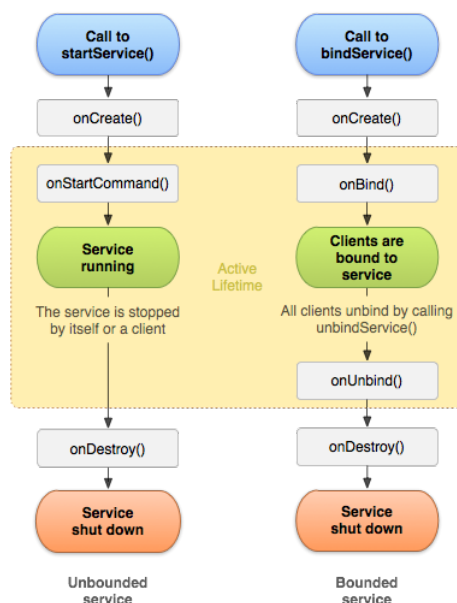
Call to startService()

onCreate()

onStartCommand()

Service running

The service is stopped by itself or a client

onDestroy()

Service shut down

Unbounded service

Call to bindService()

onCreate()

onBind()

Clients are bound to service

All clients unbind by calling unbindService()

onUnbind()

onDestroy()

Service shut down

Bounded service

Active Lifetime